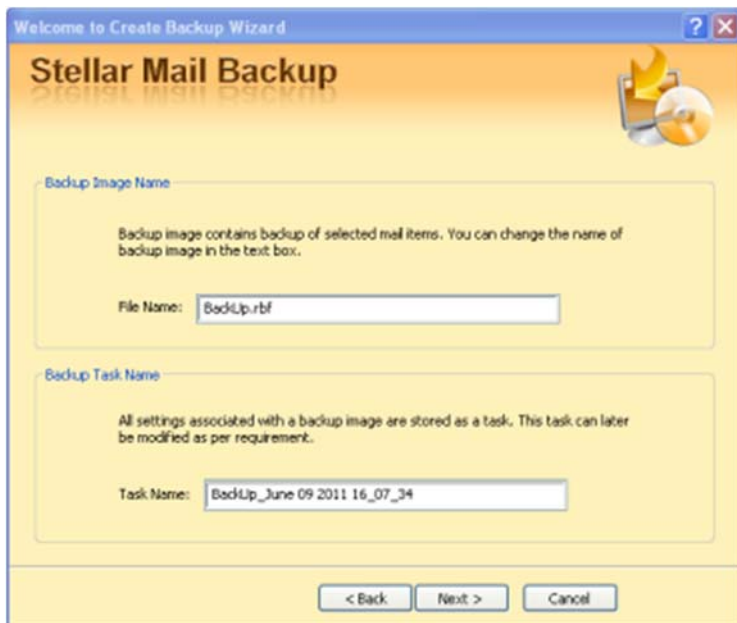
Welcome to Create Backup Wizard

Stellar Mail Backup

Backup Image Name

Backup image contains backup of selected mail items. You can change the name of backup image in the text box.

File Name: BackUp.rbf

Backup Task Name

All settings associated with a backup image are stored as a task. This task can later be modified as per requirement.

Task Name: BackUp_June 09 2011 16_07_34

< Back Next > Cancel